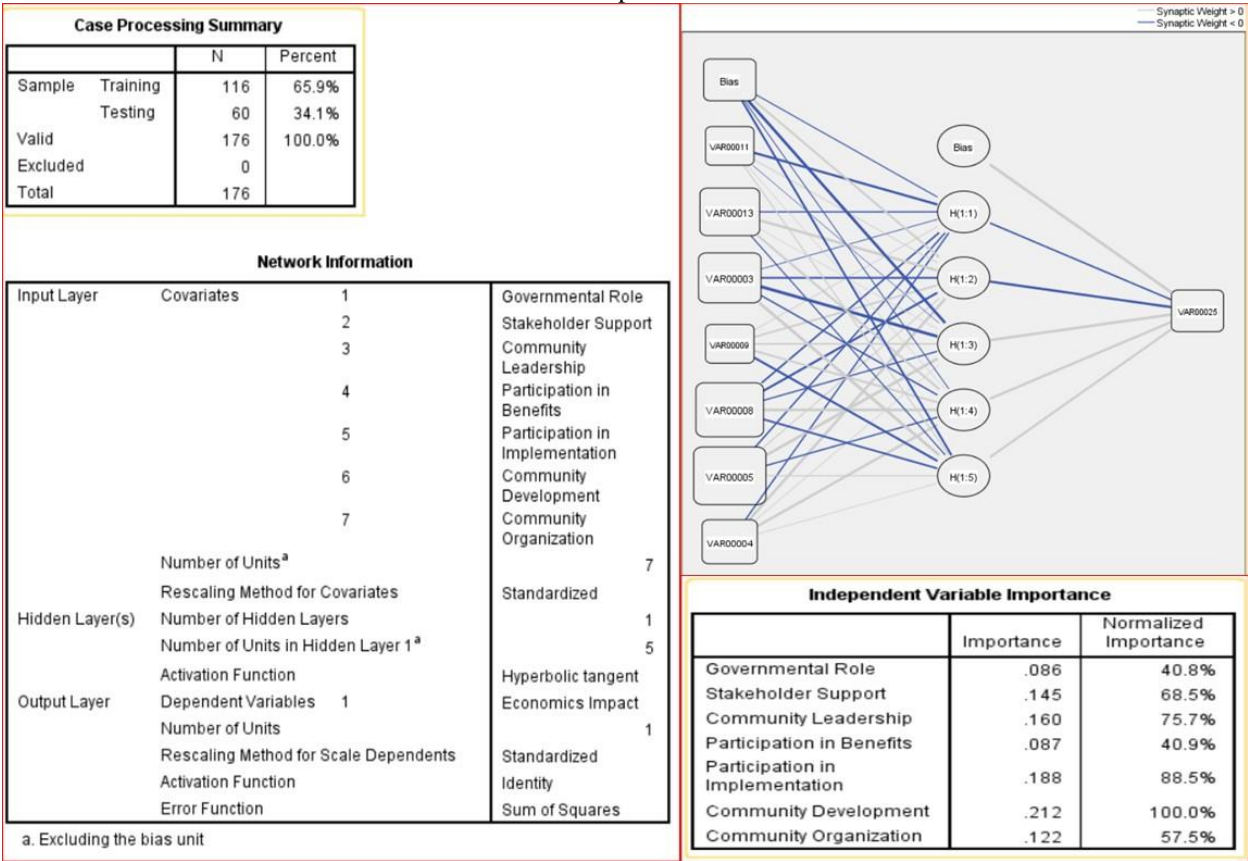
**Case Processing Summary**

| | | N | Percent |
|---|---|---|---|
| Sample | Training | 116 | 65.9% |
| | Testing | 60 | 34.1% |
| Valid | | 176 | 100.0% |
| Excluded | | 0 | |
| Total | | 176 | |

**Network Information**

| | | | |
|---|---|---|---|
| Input Layer | Covariates | 1 | Governmental Role |
| | | 2 | Stakeholder Support |
| | | 3 | Community Leadership |
| | | 4 | Participation in Benefits |
| | | 5 | Participation in Implementation |
| | | 6 | Community Development |
| | | 7 | Community Organization |
| | Number of Units$^a$ | | 7 |
| | Rescaling Method for Covariates | | Standardized |
| Hidden Layer(s) | Number of Hidden Layers | | 1 |
| | Number of Units in Hidden Layer 1$^a$ | | 5 |
| | Activation Function | | Hyperbolic tangent |
| Output Layer | Dependent Variables | 1 | Economics Impact |
| | Number of Units | | 1 |
| | Rescaling Method for Scale Dependents | | Standardized |
| | Activation Function | | Identity |
| | Error Function | | Sum of Squares |

a. Excluding the bias unit

Synaptic Weight > 0
Synaptic Weight < 0

Bias
VAR00011
VAR00013
VAR00003
VAR00009
VAR00008
VAR00005
VAR00004
Bias
H(1:1)
H(1:2)
H(1:3)
H(1:4)
H(1:5)
VAR00025

**Independent Variable Importance**

| | Importance | Normalized Importance |
|---|---|---|
| Governmental Role | .086 | 40.8% |
| Stakeholder Support | .145 | 68.5% |
| Community Leadership | .160 | 75.7% |
| Participation in Benefits | .087 | 40.9% |
| Participation in Implementation | .188 | 88.5% |
| Community Development | .212 | 100.0% |
| Community Organization | .122 | 57.5% |